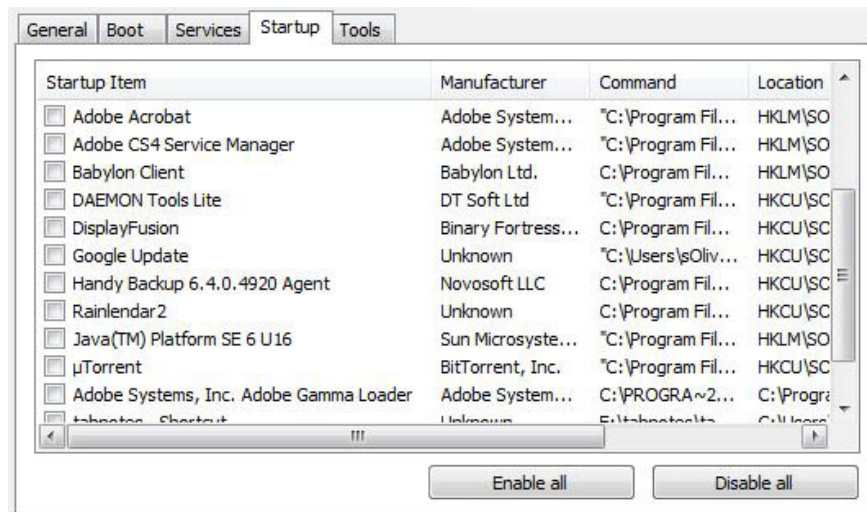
General | Boot | Services | Startup | Tools

| Startup Item | Manufacturer | Command | Location |
|---|---|---|---|
| Adobe Acrobat | Adobe System... | "C:\Program Fil... | HKLM\SO |
| Adobe CS4 Service Manager | Adobe System... | "C:\Program Fil... | HKLM\SO |
| Babylon Client | Babylon Ltd. | C:\Program Fil... | HKLM\SO |
| DAEMON Tools Lite | DT Soft Ltd | "C:\Program Fil... | HKCU\SC |
| DisplayFusion | Binary Fortress... | C:\Program Fil... | HKCU\SC |
| Google Update | Unknown | "C:\Users\sOliv... | HKCU\SC |
| Handy Backup 6.4.0.4920 Agent | Novosoft LLC | C:\Program Fil... | HKCU\SC |
| Rainlendar2 | Unknown | C:\Program Fil... | HKCU\SC |
| Java(TM) Platform SE 6 U16 | Sun Microsyste... | "C:\Program Fil... | HKLM\SO |
| µTorrent | BitTorrent, Inc. | "C:\Program Fil... | HKCU\SC |
| Adobe Systems, Inc. Adobe Gamma Loader | Adobe System... | C:\PROGRA~2... | C:\Progra |
| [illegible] | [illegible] | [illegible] | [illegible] |

Enable all

Disable all